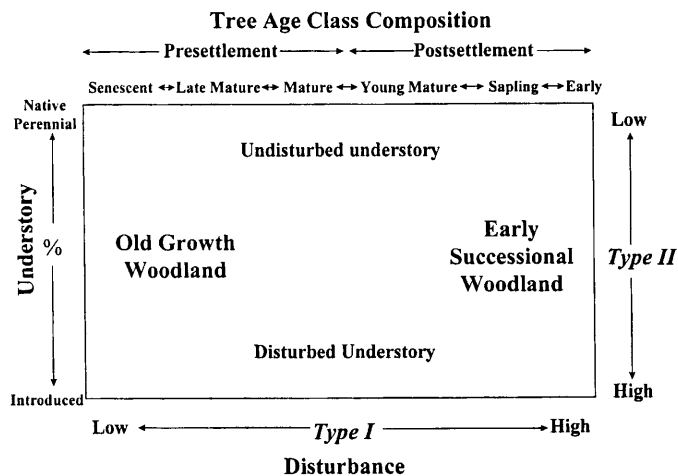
Tree Age Class Composition

Presettlement

Postsettlement

Senescent Late Mature Mature Young Mature Sapling Early

Native Perennial

Low

Undisturbed understory

Understory

%

Old Growth Woodland

Early Successional Woodland

Type II

Disturbed Understory

Introduced

High

Low

Type I

High

Disturbance